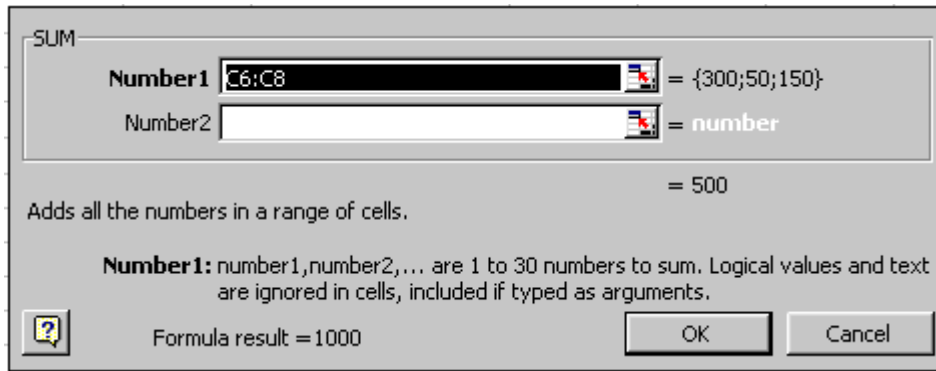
SUM

Number1 C6:C8 = {300;50;150}

Number2 = number

= 500

Adds all the numbers in a range of cells.

Number1: number1,number2,... are 1 to 30 numbers to sum. Logical values and text are ignored in cells, included if typed as arguments.

?

Formula result =1000

OK

Cancel